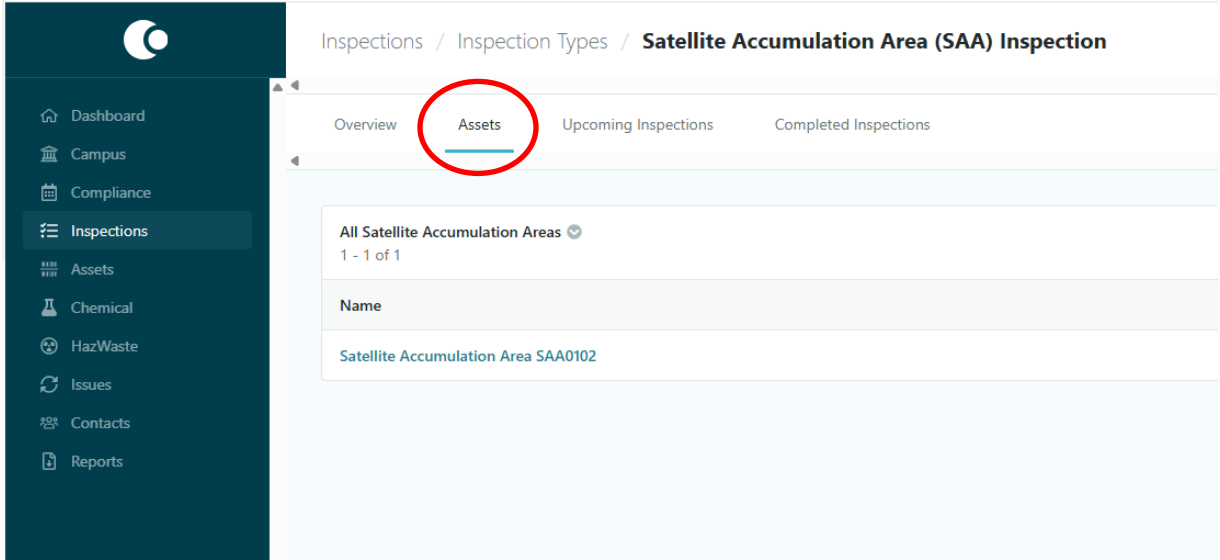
Inspections / Inspection Types / Satellite Accumulation Area (SAA) Inspection

Dashboard
Campus
Compliance
Inspections
Assets
Chemical
HazWaste
Issues
Contacts
Reports

Overview
Assets
Upcoming Inspections
Completed Inspections

All Satellite Accumulation Areas
1 - 1 of 1

| Name |
|---|
| Satellite Accumulation Area SAA0102 |